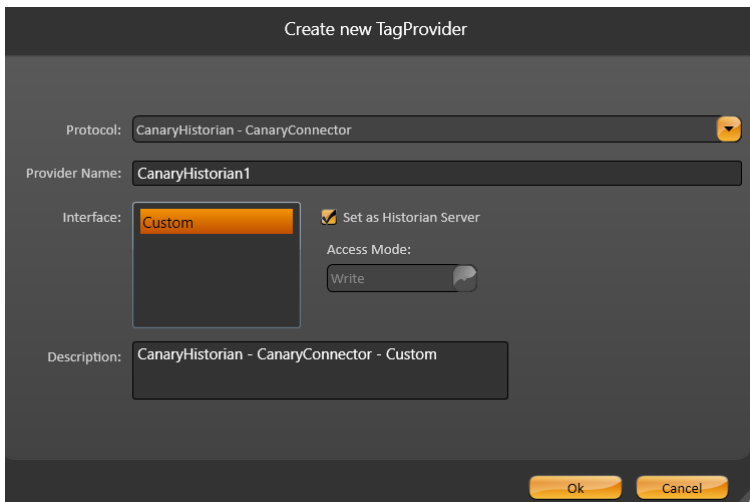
Create new TagProvider

Protocol: CanaryHistorian - CanaryConnector

Provider Name: CanaryHistorian1

Interface: Custom

Set as Historian Server

Access Mode:

Write

Description: CanaryHistorian - CanaryConnector - Custom

Ok

Cancel